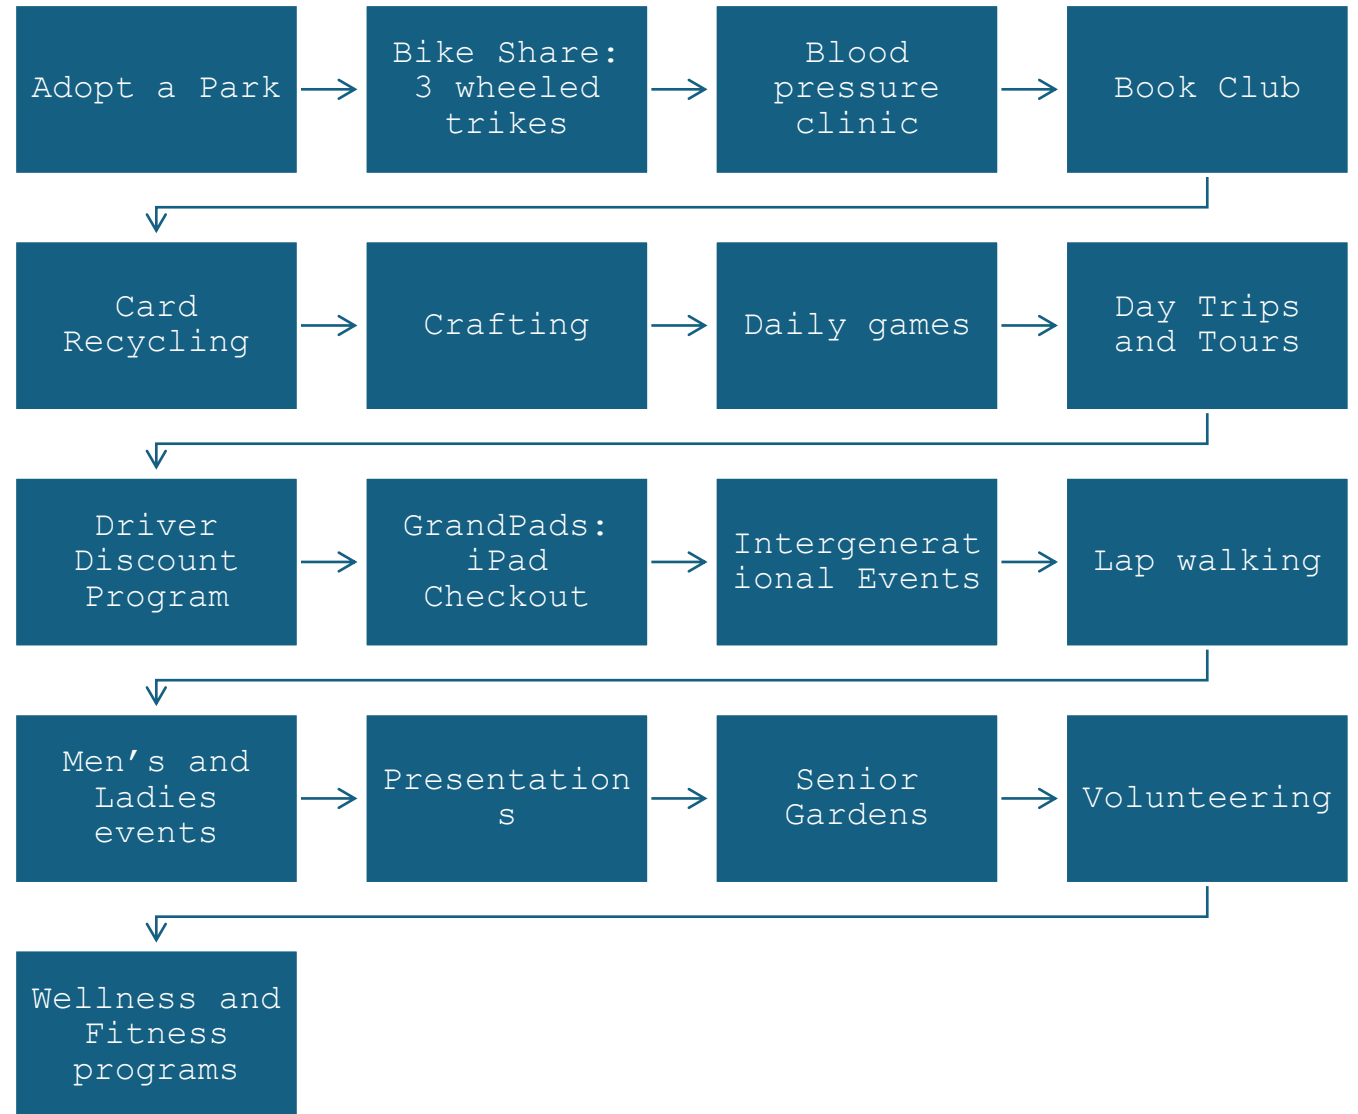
Adopt a Park

Bike Share: 3 wheeled trikes

Blood pressure clinic

Book Club

Card Recycling

Crafting

Daily games

Day Trips and Tours

Driver Discount Program

GrandPads: iPad Checkout

Intergenerat ional Events

Lap walking

Men’s and Ladies events

Presentation s

Senior Gardens

Volunteering

Wellness and Fitness programs